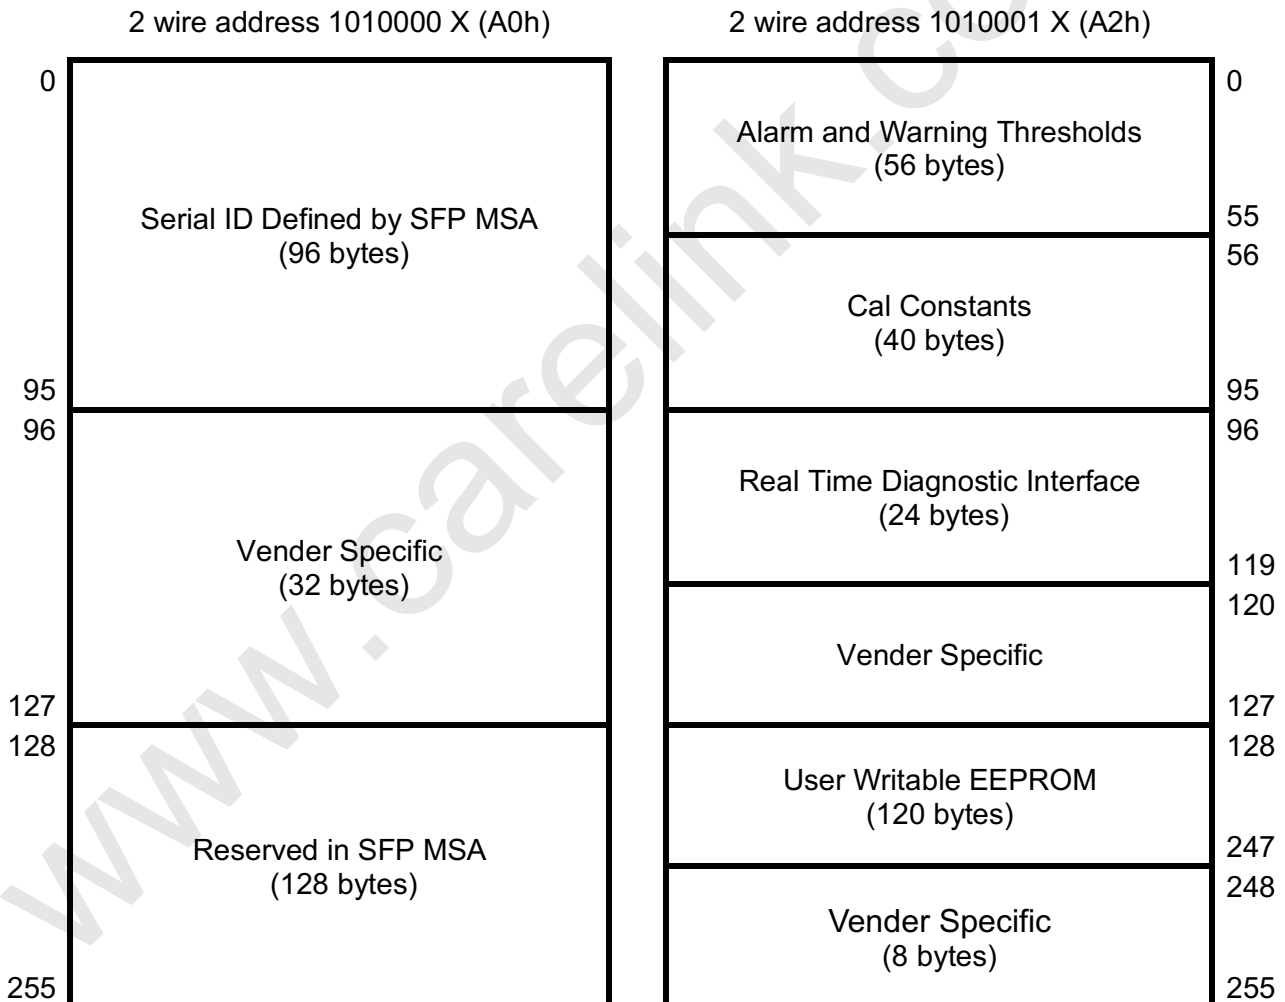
2 wire address 1010000 X (A0h)

0

Serial ID Defined by SFP MSA
(96 bytes)

95
96

Vender Specific
(32 bytes)

127
128

Reserved in SFP MSA
(128 bytes)

255

2 wire address 1010001 X (A2h)

0

Alarm and Warning Thresholds
(56 bytes)

55
56

Cal Constants
(40 bytes)

95
96

Real Time Diagnostic Interface
(24 bytes)

119
120

Vender Specific

127
128

User Writable EEPROM
(120 bytes)

247
248

Vender Specific
(8 bytes)

255

www.carelink.co